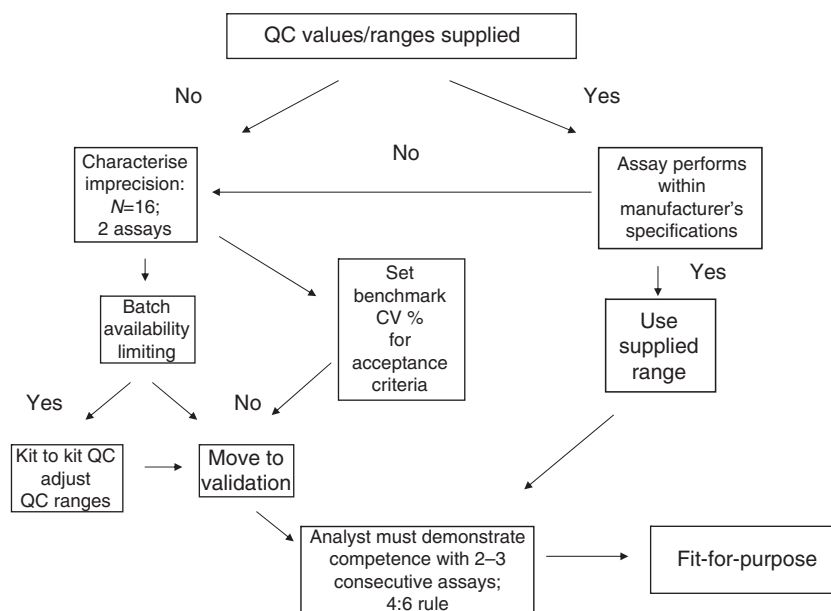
QC values/ranges supplied

No

Yes

Characterise imprecision: $N$=16; 2 assays

No

Assay performs within manufacturer's specifications

Yes

Batch availability limiting

Set benchmark CV % for acceptance criteria

Use supplied range

Yes

No

Kit to kit QC adjust QC ranges

Move to validation

Analyst must demonstrate competence with 2–3 consecutive assays; 4:6 rule

Fit-for-purpose